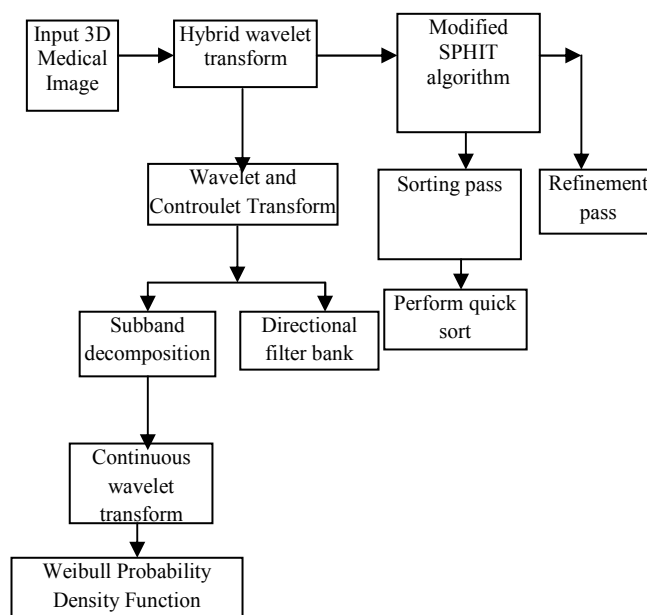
Input 3D Medical Image

Hybrid wavelet transform

Modified SPHIT algorithm

Wavelet and Controulet Transform

Sorting pass

Refinement pass

Perform quick sort

Subband decomposition

Directional filter bank

Continuous wavelet transform

Weibull Probability Density Function